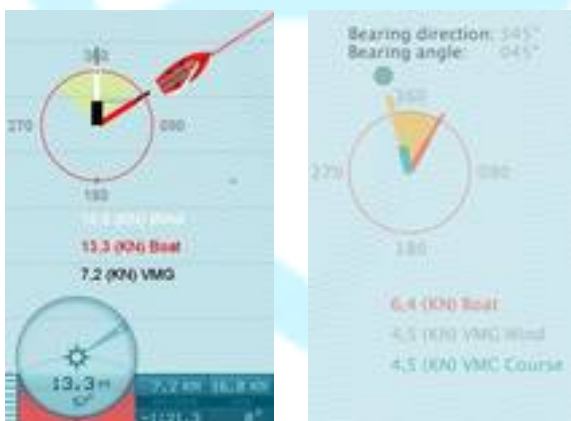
360

270

090

180

16.5 (KN) Wind

13.3 (KN) Boat

7.2 (KN) VMG

13.3 m

52°

7.2 KN

16.8 KN

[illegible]

8°

Bearing direction: 345°
Bearing angle: 045°

360

270

090

180

6,4 (KN) Boat

4,5 (KN) VMG Wind

4,5 (KN) VMC Course